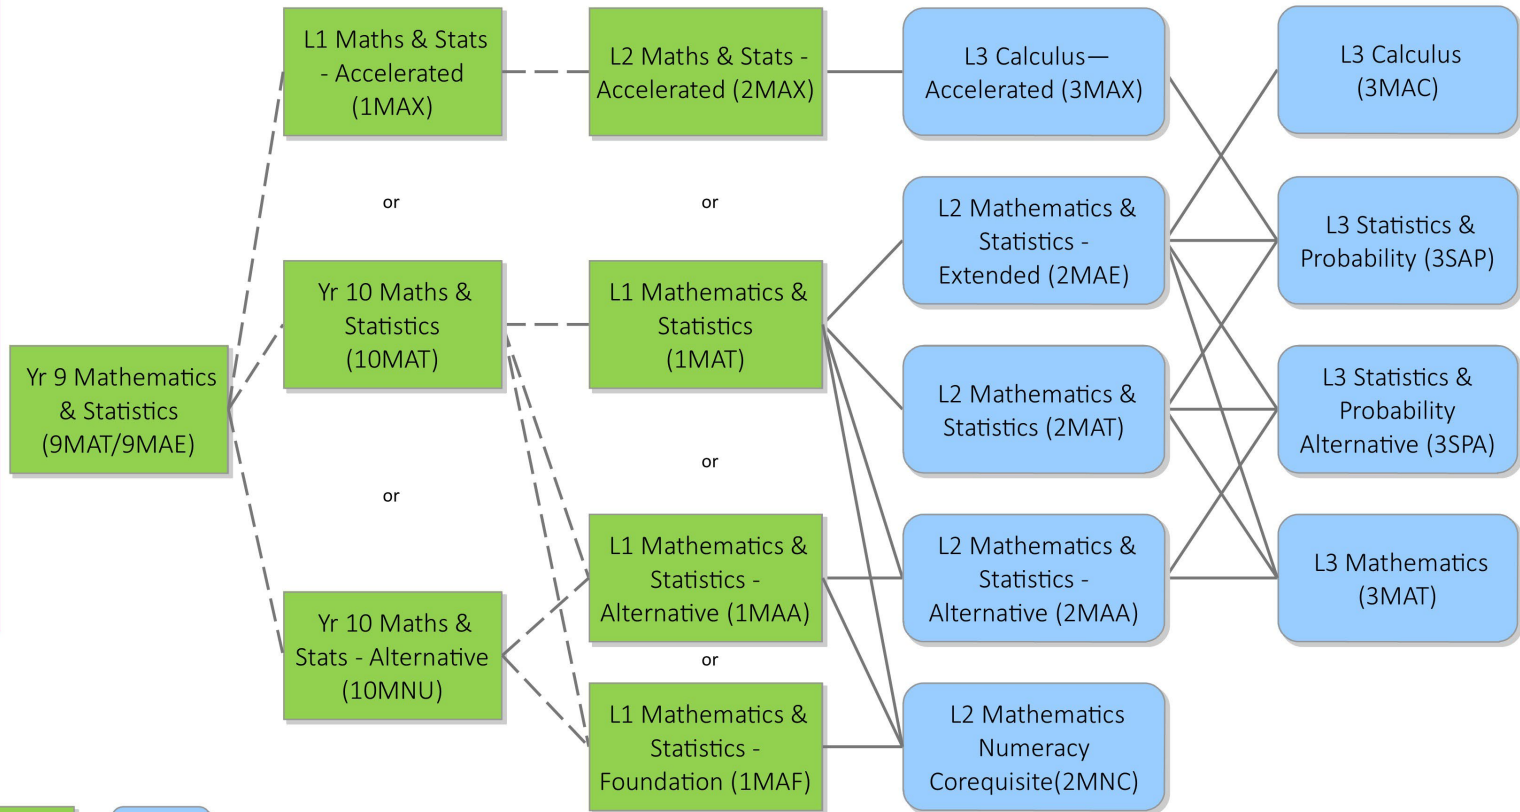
Yr 9 Mathematics & Statistics (9MAT/9MAE)

L1 Maths & Stats - Accelerated (1MAX)

or

Yr 10 Maths & Statistics (10MAT)

or

Yr 10 Maths & Stats - Alternative (10MNU)

L2 Maths & Stats - Accelerated (2MAX)

or

L1 Mathematics & Statistics (1MAT)

or

L1 Mathematics & Statistics - Alternative (1MAA)

or

L1 Mathematics & Statistics - Foundation (1MAF)

L3 Calculus— Accelerated (3MAX)

L2 Mathematics & Statistics - Extended (2MAE)

L2 Mathematics & Statistics (2MAT)

L2 Mathematics & Statistics - Alternative (2MAA)

L2 Mathematics Numeracy Corequisite(2MNC)

L3 Calculus (3MAC)

L3 Statistics & Probability (3SAP)

L3 Statistics & Probability Alternative (3SPA)

L3 Mathematics (3MAT)